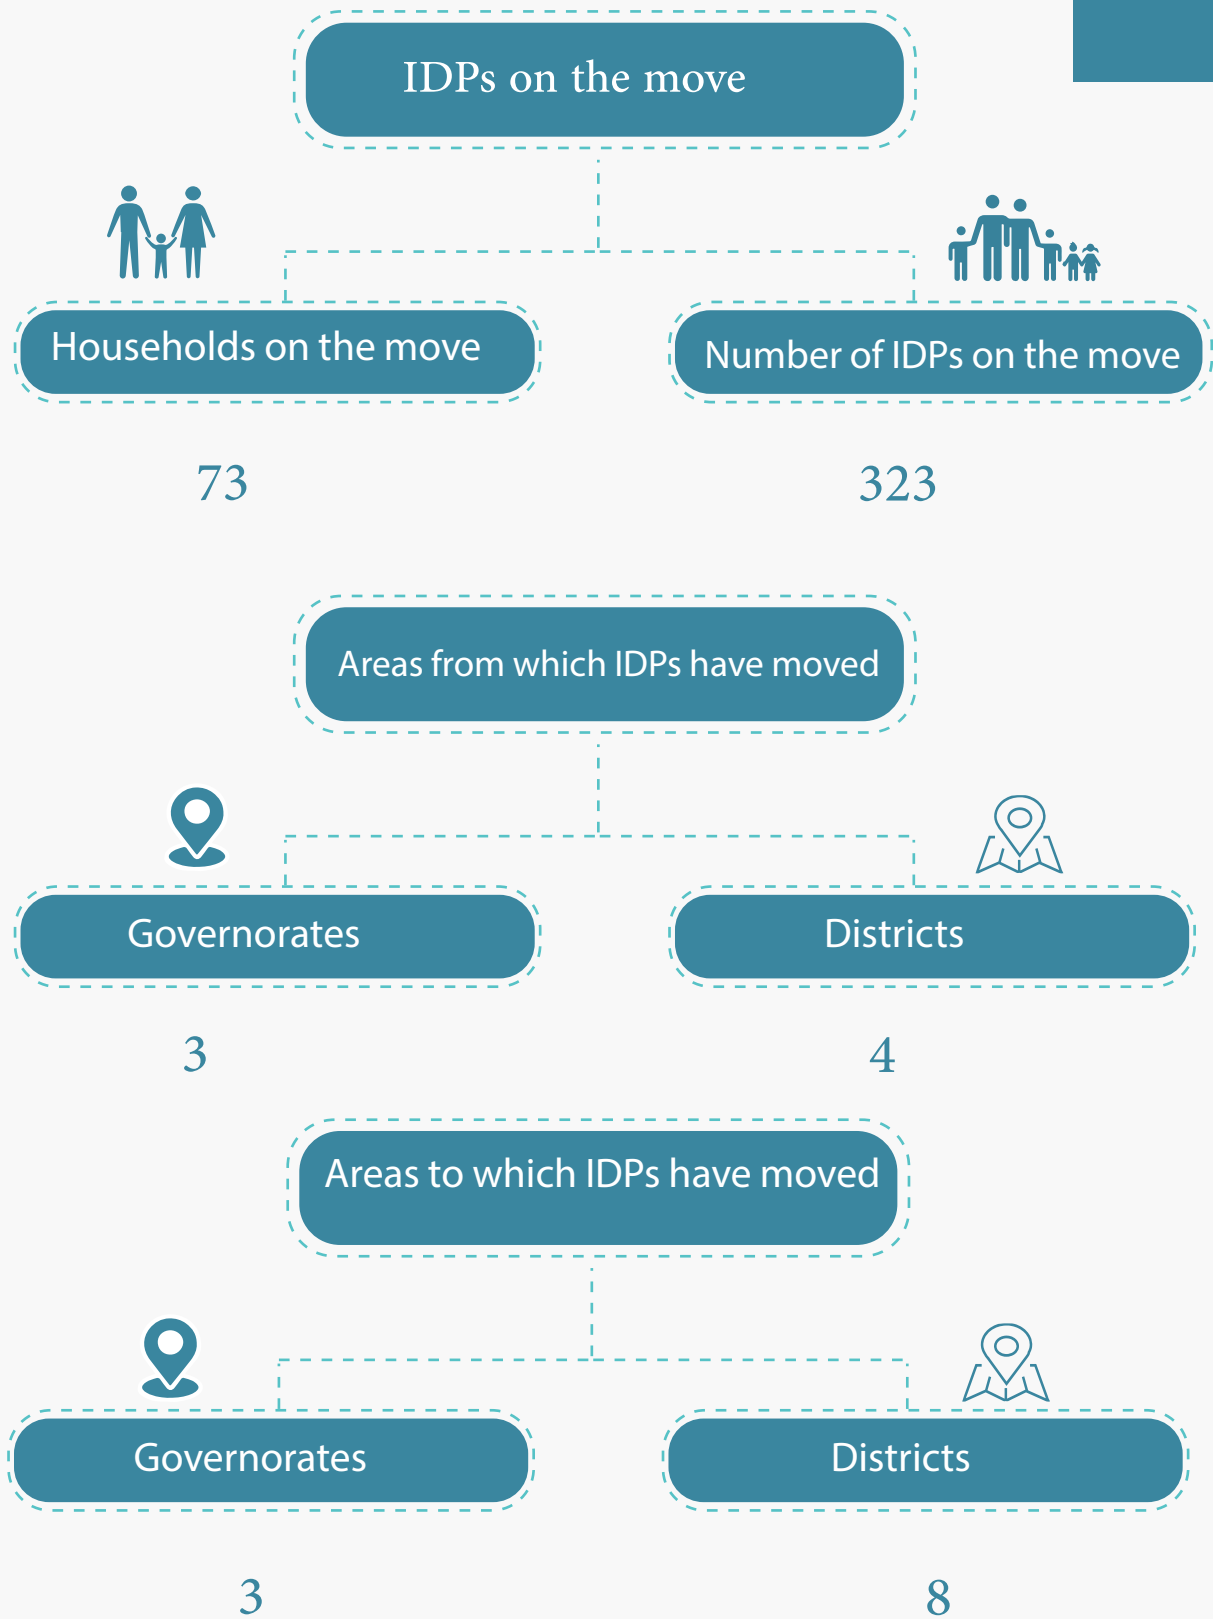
IDPs on the move

Households on the move

Number of IDPs on the move

73

323

Areas from which IDPs have moved

Governorates

Districts

3

4

Areas to which IDPs have moved

Governorates

Districts

3

8